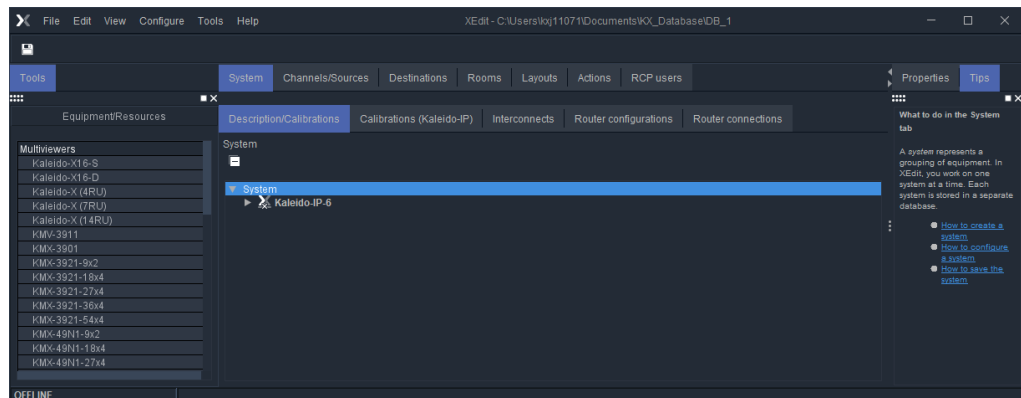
File Edit View Configure Tools Help
XEdit - C:\Users\kxj11071\Documents\KX_Database\DB_1

Tools
System Channels/Sources Destinations Rooms Layouts Actions RCP users
Properties Tips

Equipment/Resources

Multiviewers
Kaleido-X16-S
Kaleido-X16-D
Kaleido-X (4RU)
Kaleido-X (7RU)
Kaleido-X (14RU)
KMV-3911
KMX-3901
KMX-3921-9x2
KMX-3921-18x4
KMX-3921-27x4
KMX-3921-36x4
KMX-3921-54x4
KMX-49N1-9x2
KMX-49N1-18x4
KMX-49N1-27x4

Description/Calibrations Calibrations (Kaleido-IP) Interconnects Router configurations Router connections

System

System
Kaleido-IP-6

What to do in the System tab

A *system* represents a grouping of equipment. In XEdit, you work on one system at a time. Each system is stored in a separate database.

How to create a system
How to configure a system
How to save the system

OFFLINE